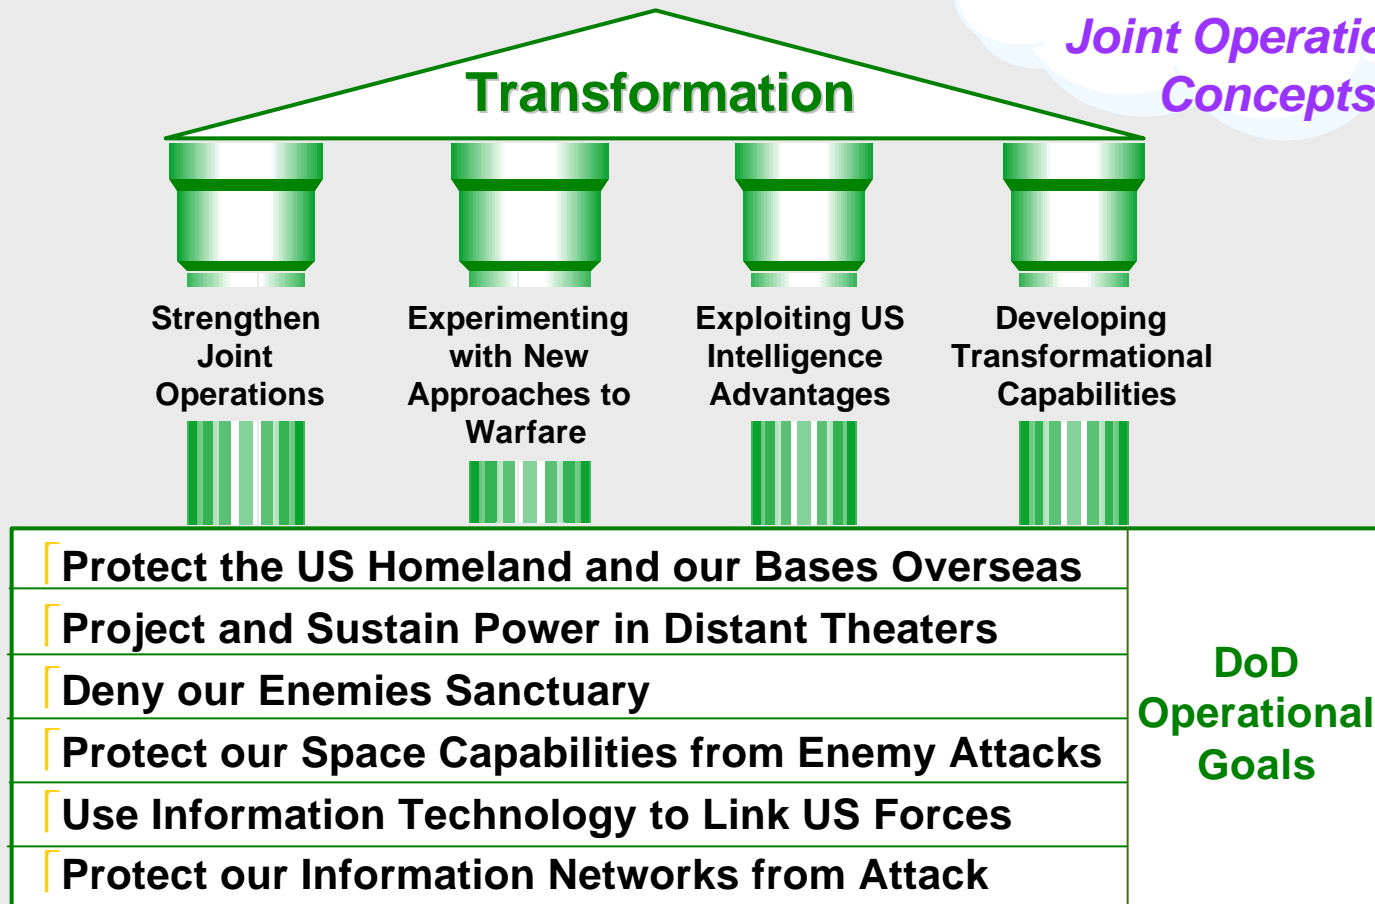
Transformation

Joint Operatio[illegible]
Concepts

Strengthen Joint Operations

Experimenting with New Approaches to Warfare

Exploiting US Intelligence Advantages

Developing Transformational Capabilities

Protect the US Homeland and our Bases Overseas

Project and Sustain Power in Distant Theaters

Deny our Enemies Sanctuary

Protect our Space Capabilities from Enemy Attacks

Use Information Technology to Link US Forces

Protect our Information Networks from Attack

DoD Operational Goals